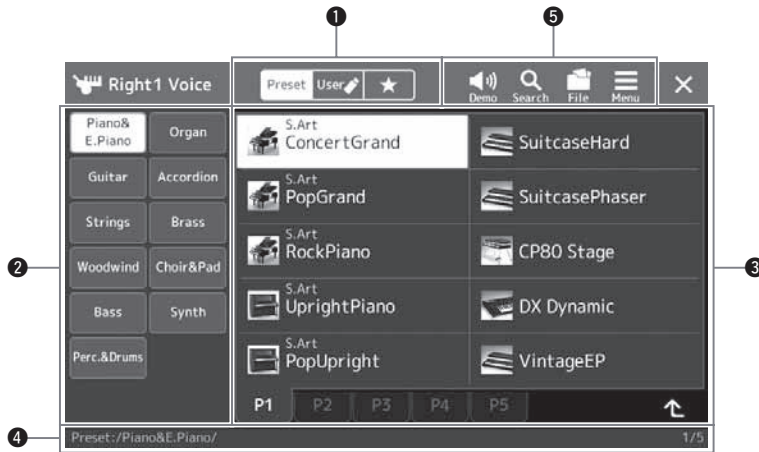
❶ ❺

Right1 Voice

Preset User ★

Demo Search File Menu

✕

❷

Piano& E.Piano
Organ
Guitar
Accordion
Strings
Brass
Woodwind
Choir&Pad
Bass
Synth
Perc.&Drums

S.Art ConcertGrand
SuitcaseHard
S.Art PopGrand
SuitcasePhaser
S.Art RockPiano
CP80 Stage
S.Art UprightPiano
DX Dynamic
S.Art PopUpright
VintageEP

❸

P1 P2 P3 P4 P5

❹

Preset:/Piano&E.Piano/

1/5